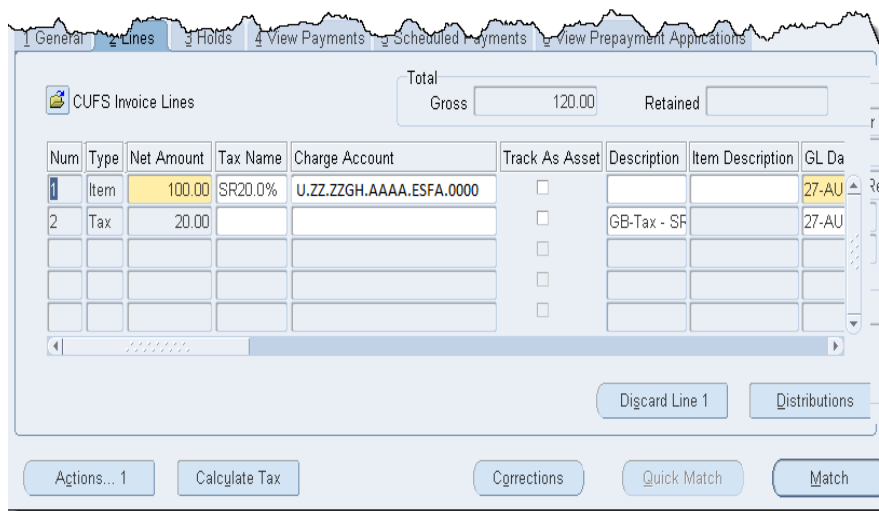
1 General | 2 Lines | 3 Holds | 4 View Payments | 5 Scheduled Payments | 6 View Prepayment Applications

CUFS Invoice Lines

Total
Gross 120.00 Retained

| Num | Type | Net Amount | Tax Name | Charge Account | Track As Asset | Description | Item Description | GL Da |
|---|---|---|---|---|---|---|---|---|
| 1 | Item | 100.00 | SR20.0% | U.ZZ.ZZGH.AAAA.ESFA.0000 | | | | 27-AU |
| 2 | Tax | 20.00 | | | | GB-Tax - SF | | 27-AU |
| | | | | | | | | |
| | | | | | | | | |
| | | | | | | | | |

Discard Line 1
Distributions

Actions... 1
Calculate Tax
Corrections
Quick Match
Match